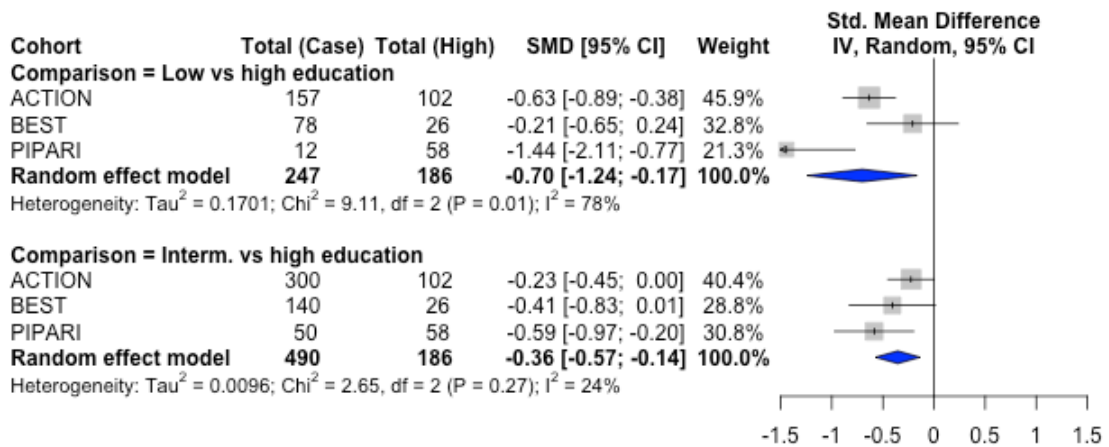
| Cohort | Total (Case) | Total (High) | SMD [95% CI] | Weight | Std. Mean Difference IV, Random, 95% CI |
|---|---|---|---|---|---|
| Comparison = Low vs high education | | | | | |
| ACTION | 157 | 102 | -0.63 [-0.89; -0.38] | 45.9% | |
| BEST | 78 | 26 | -0.21 [-0.65; 0.24] | 32.8% | |
| PIPARI | 12 | 58 | -1.44 [-2.11; -0.77] | 21.3% | |
| **Random effect model** | **247** | **186** | **-0.70 [-1.24; -0.17]** | **100.0%** | |

Heterogeneity: Tau$^2$ = 0.1701; Chi$^2$ = 9.11, df = 2 (P = 0.01); I$^2$ = 78%

| Cohort | Total (Case) | Total (High) | SMD [95% CI] | Weight |
|---|---|---|---|---|
| Comparison = Interm. vs high education | | | | |
| ACTION | 300 | 102 | -0.23 [-0.45; 0.00] | 40.4% |
| BEST | 140 | 26 | -0.41 [-0.83; 0.01] | 28.8% |
| PIPARI | 50 | 58 | -0.59 [-0.97; -0.20] | 30.8% |
| **Random effect model** | **490** | **186** | **-0.36 [-0.57; -0.14]** | **100.0%** |

Heterogeneity: Tau$^2$ = 0.0096; Chi$^2$ = 2.65, df = 2 (P = 0.27); I$^2$ = 24%

-1.5 -1 -0.5 0 0.5 1 1.5